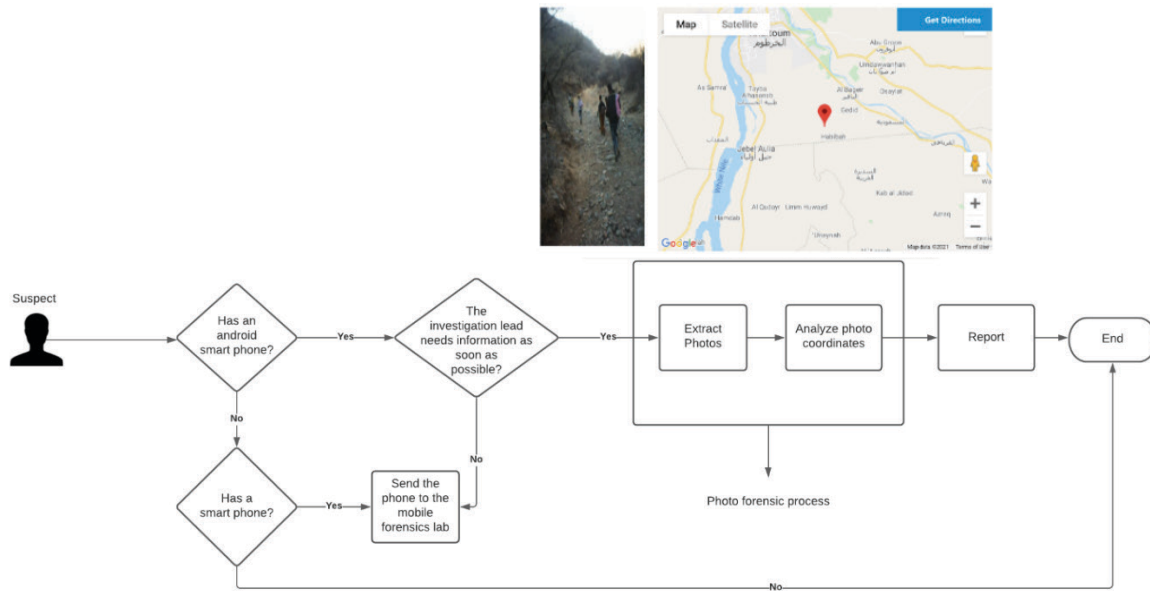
Map Satellite Get Directions

Khartoum
الخرطوم
Abu Sa'ad
Umdawanban
As Samrat
Tayba
Al Bageer
Gedid
Habibah
Jebel Aulia
جبل أولياء
White Nile
Kab al Jidad
Al Qubayr
Umm Huwayd
Azraq
Hamdab
Ubayyidh
Google
Map data ©2021 Terms of Use

Suspect

Has an android smart phone?

Yes

The investigation lead needs information as soon as possible?

Yes

Extract Photos

Analyze photo coordinates

Report

End

No

No

Has a smart phone?

Yes

Send the phone to the mobile forensics lab

Photo forensic process

No